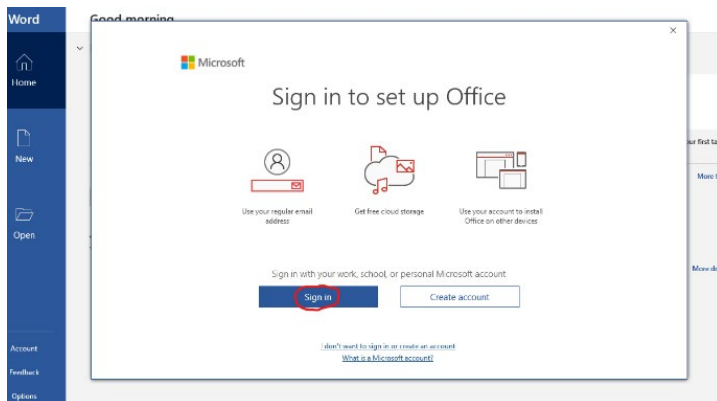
Word

Good morning

Home

New

Open

Account

Feedback

Options

×

Microsoft

Sign in to set up Office

Use your regular email address

Get free cloud storage

Use your account to install Office on other devices

Sign in with your work, school, or personal Microsoft account

Sign in

Create account

I don't want to sign in or create an account

What is a Microsoft account?

ur first ta

More t

More d